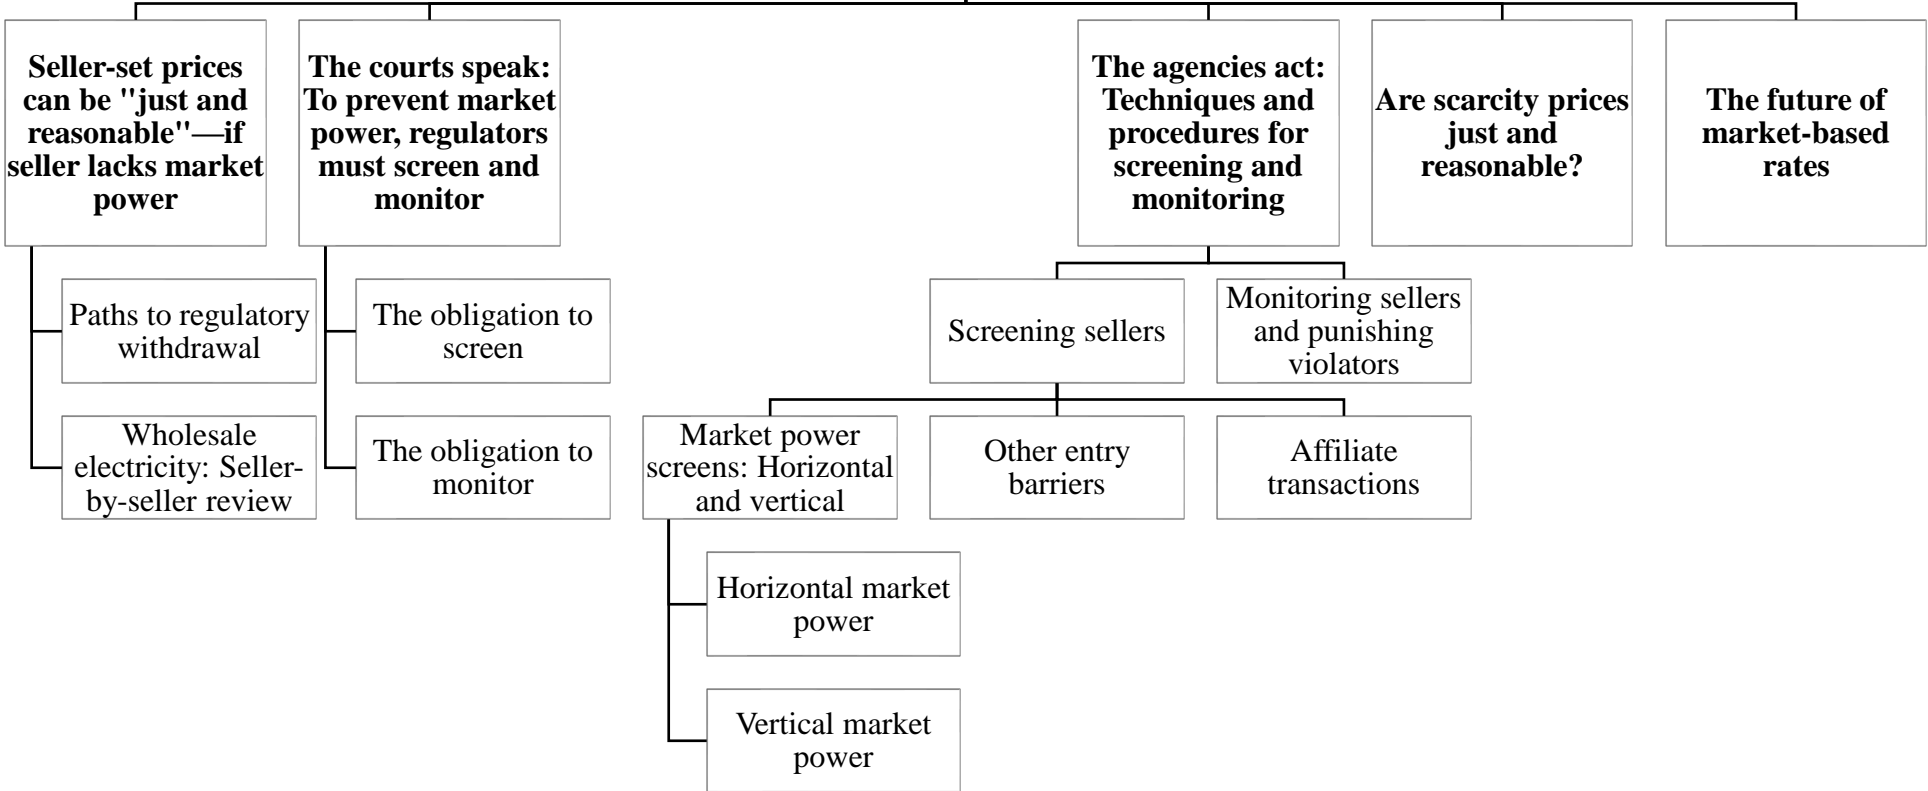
Seller-set prices can be "just and reasonable"—if seller lacks market power

Paths to regulatory withdrawal

Wholesale electricity: Seller-by-seller review

The courts speak: To prevent market power, regulators must screen and monitor

The obligation to screen

The obligation to monitor

The agencies act: Techniques and procedures for screening and monitoring

Screening sellers

Market power screens: Horizontal and vertical

Horizontal market power

Vertical market power

Other entry barriers

Affiliate transactions

Monitoring sellers and punishing violators

Are scarcity prices just and reasonable?

The future of market-based rates